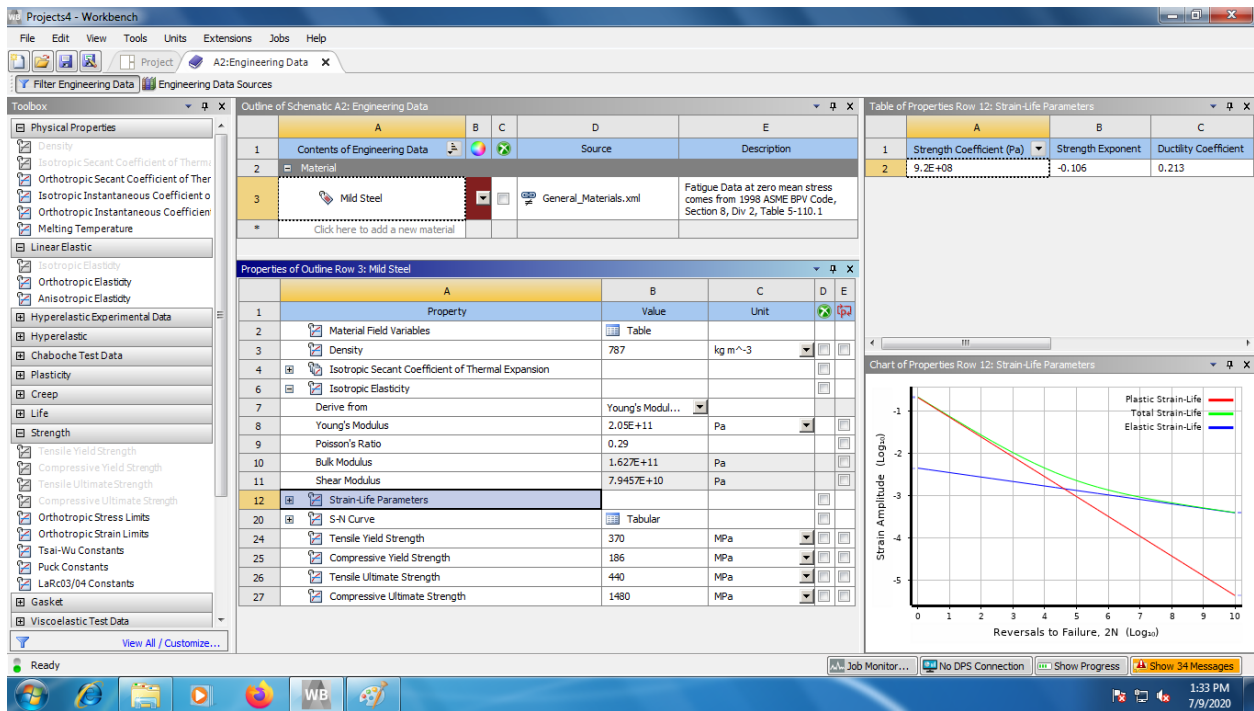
Projects4 - Workbench

File Edit View Tools Units Extensions Jobs Help

Project A2:Engineering Data

Filter Engineering Data Engineering Data Sources

Toolbox

Physical Properties
Density
Isotropic Secant Coefficient of Therma
Orthotropic Secant Coefficient of Ther
Isotropic Instantaneous Coefficient o
Orthotropic Instantaneous Coefficien
Melting Temperature
Linear Elastic
Isotropic Elasticity
Orthotropic Elasticity
Anisotropic Elasticity
Hyperelastic Experimental Data
Hyperelastic
Chaboche Test Data
Plasticity
Creep
Life
Strength
Tensile Yield Strength
Compressive Yield Strength
Tensile Ultimate Strength
Compressive Ultimate Strength
Orthotropic Stress Limits
Orthotropic Strain Limits
Tsai-Wu Constants
Puck Constants
LaRc03/04 Constants
Gasket
Viscoelastic Test Data

View All / Customize...

Outline of Schematic A2: Engineering Data

| | A | B | C | D | E |
|---|---|---|---|---|---|
| 1 | Contents of Engineering Data | | | Source | Description |
| 2 | Material | | | | |
| 3 | Mild Steel | | | General_Materials.xml | Fatigue Data at zero mean stress comes from 1998 ASME BPV Code, Section 8, Div 2, Table 5-110.1 |
| * | Click here to add a new material | | | | |

Properties of Outline Row 3: Mild Steel

| | A | B | C | D | E |
|---|---|---|---|---|---|
| 1 | Property | Value | Unit | | |
| 2 | Material Field Variables | Table | | | |
| 3 | Density | 787 | kg m^-3 | | |
| 4 | Isotropic Secant Coefficient of Thermal Expansion | | | | |
| 6 | Isotropic Elasticity | | | | |
| 7 | Derive from | Young's Modul... | | | |
| 8 | Young's Modulus | 2.05E+11 | Pa | | |
| 9 | Poisson's Ratio | 0.29 | | | |
| 10 | Bulk Modulus | 1.627E+11 | Pa | | |
| 11 | Shear Modulus | 7.9457E+10 | Pa | | |
| 12 | Strain-Life Parameters | | | | |
| 20 | S-N Curve | Tabular | | | |
| 24 | Tensile Yield Strength | 370 | MPa | | |
| 25 | Compressive Yield Strength | 186 | MPa | | |
| 26 | Tensile Ultimate Strength | 440 | MPa | | |
| 27 | Compressive Ultimate Strength | 1480 | MPa | | |

Table of Properties Row 12: Strain-Life Parameters

| | A | B | C |
|---|---|---|---|
| 1 | Strength Coefficient (Pa) | Strength Exponent | Ductility Coefficient |
| 2 | 9.2E+08 | -0.106 | 0.213 |

Chart of Properties Row 12: Strain-Life Parameters

Plastic Strain-Life
Total Strain-Life
Elastic Strain-Life

-1
-2
-3
-4
-5
Strain Amplitude (Log₁₀)
0 1 2 3 4 5 6 7 8 9 10
Reversals to Failure, 2N (Log₁₀)

Ready

Job Monitor... No DPS Connection Show Progress Show 34 Messages

WB

1:33 PM
7/9/2020